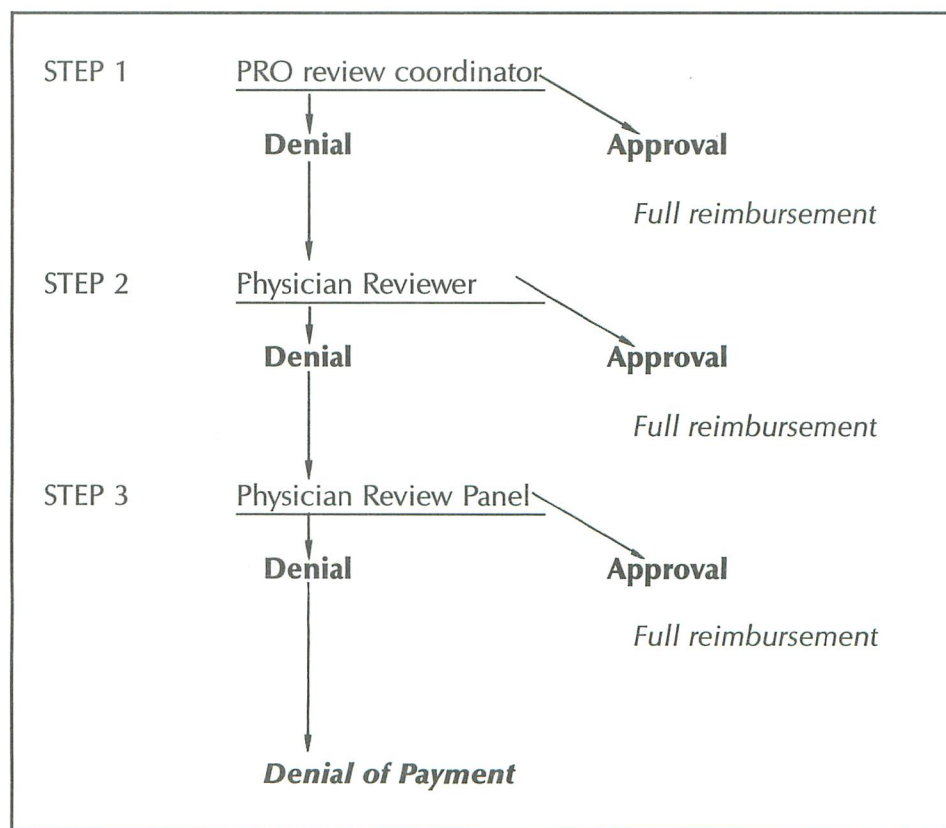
STEP 1 PRO review coordinator

Denial

Approval

Full reimbursement

STEP 2 Physician Reviewer

Denial

Approval

Full reimbursement

STEP 3 Physician Review Panel

Denial

Approval

Full reimbursement

Denial of Payment